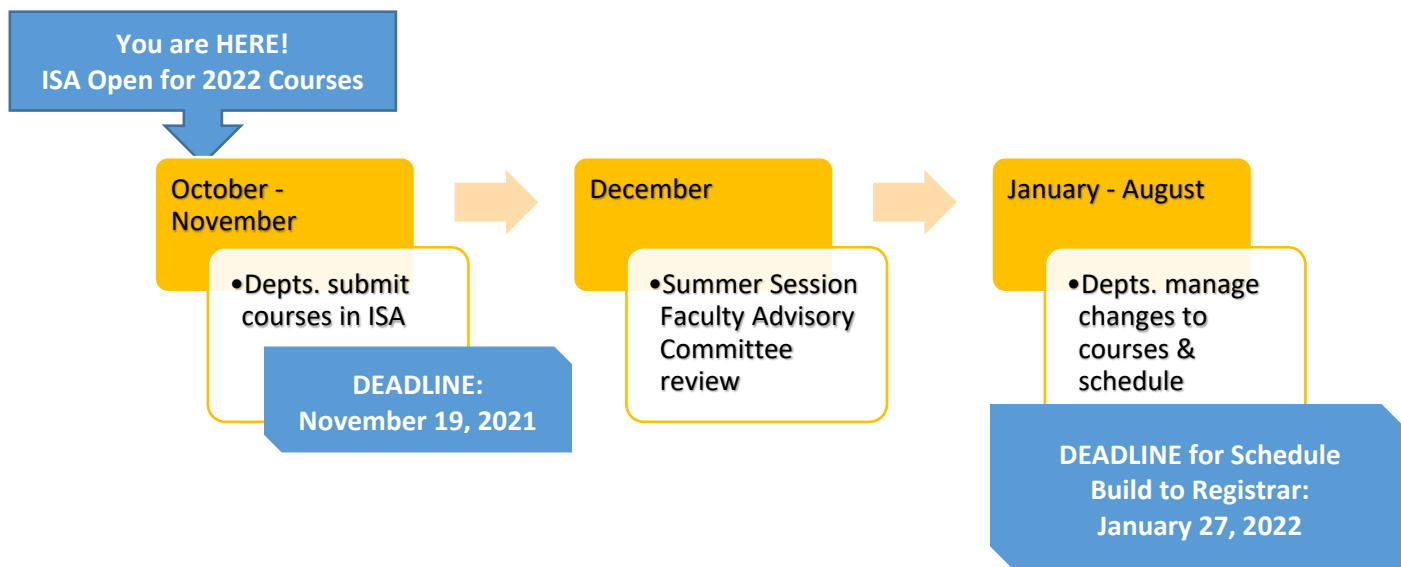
You are HERE!
ISA Open for 2022 Courses

October - November

•Depts. submit courses in ISA

DEADLINE:
November 19, 2021

December

•Summer Session Faculty Advisory Committee review

January - August

•Depts. manage changes to courses & schedule

DEADLINE for Schedule Build to Registrar:
January 27, 2022